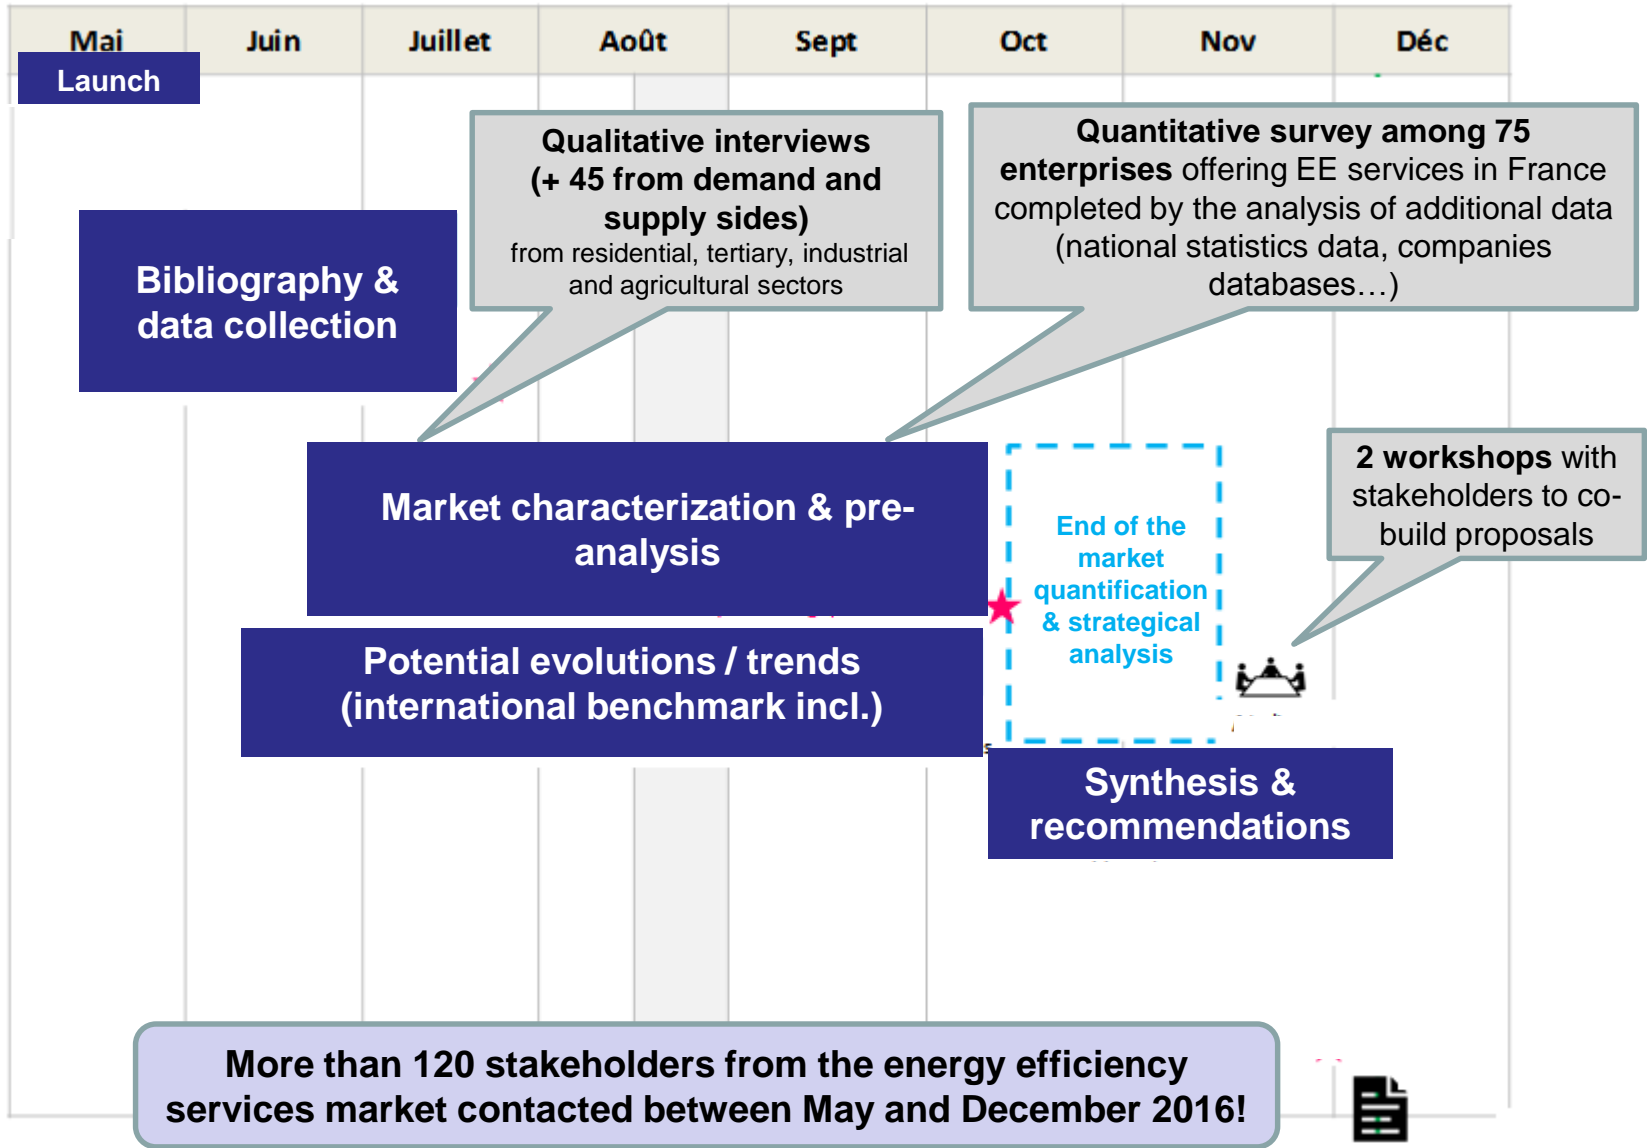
| Mai | Juin | Juillet | Août | Sept | Oct | Nov | Déc |
|---|---|---|---|---|---|---|---|

Launch

Qualitative interviews (+ 45 from demand and supply sides) from residential, tertiary, industrial and agricultural sectors

Quantitative survey among 75 enterprises offering EE services in France completed by the analysis of additional data (national statistics data, companies databases…)

Bibliography & data collection

Market characterization & pre-analysis

End of the market quantification & strategical analysis

2 workshops with stakeholders to co-build proposals

Potential evolutions / trends (international benchmark incl.)

Synthesis & recommendations

More than 120 stakeholders from the energy efficiency services market contacted between May and December 2016!